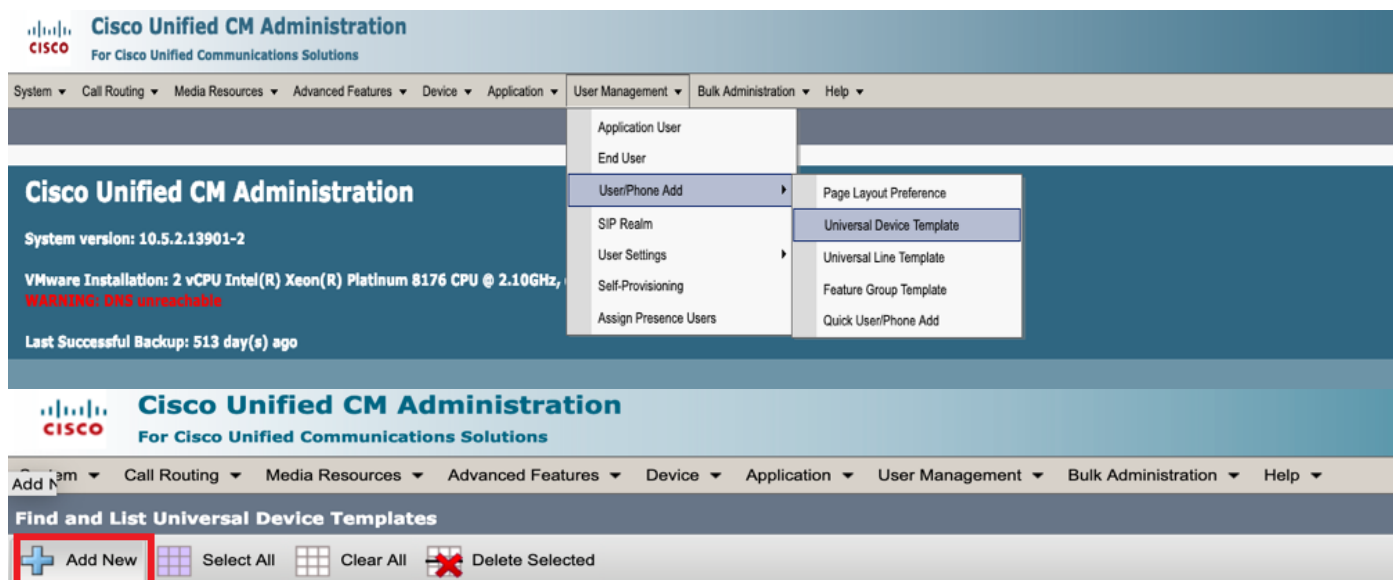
cisco Cisco Unified CM Administration
For Cisco Unified Communications Solutions

System ▾ Call Routing ▾ Media Resources ▾ Advanced Features ▾ Device ▾ Application ▾ User Management ▾ Bulk Administration ▾ Help ▾

Application User
End User
User/Phone Add
SIP Realm
User Settings
Self-Provisioning
Assign Presence Users

Page Layout Preference
Universal Device Template
Universal Line Template
Feature Group Template
Quick User/Phone Add

Cisco Unified CM Administration

System version: 10.5.2.13901-2

VMware Installation: 2 vCPU Intel(R) Xeon(R) Platinum 8176 CPU @ 2.10GHz, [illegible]
WARNING: DNS unreachable

Last Successful Backup: 513 day(s) ago

cisco Cisco Unified CM Administration
For Cisco Unified Communications Solutions

Add N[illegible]em ▾ Call Routing ▾ Media Resources ▾ Advanced Features ▾ Device ▾ Application ▾ User Management ▾ Bulk Administration ▾ Help ▾

Find and List Universal Device Templates

Add New Select All Clear All Delete Selected